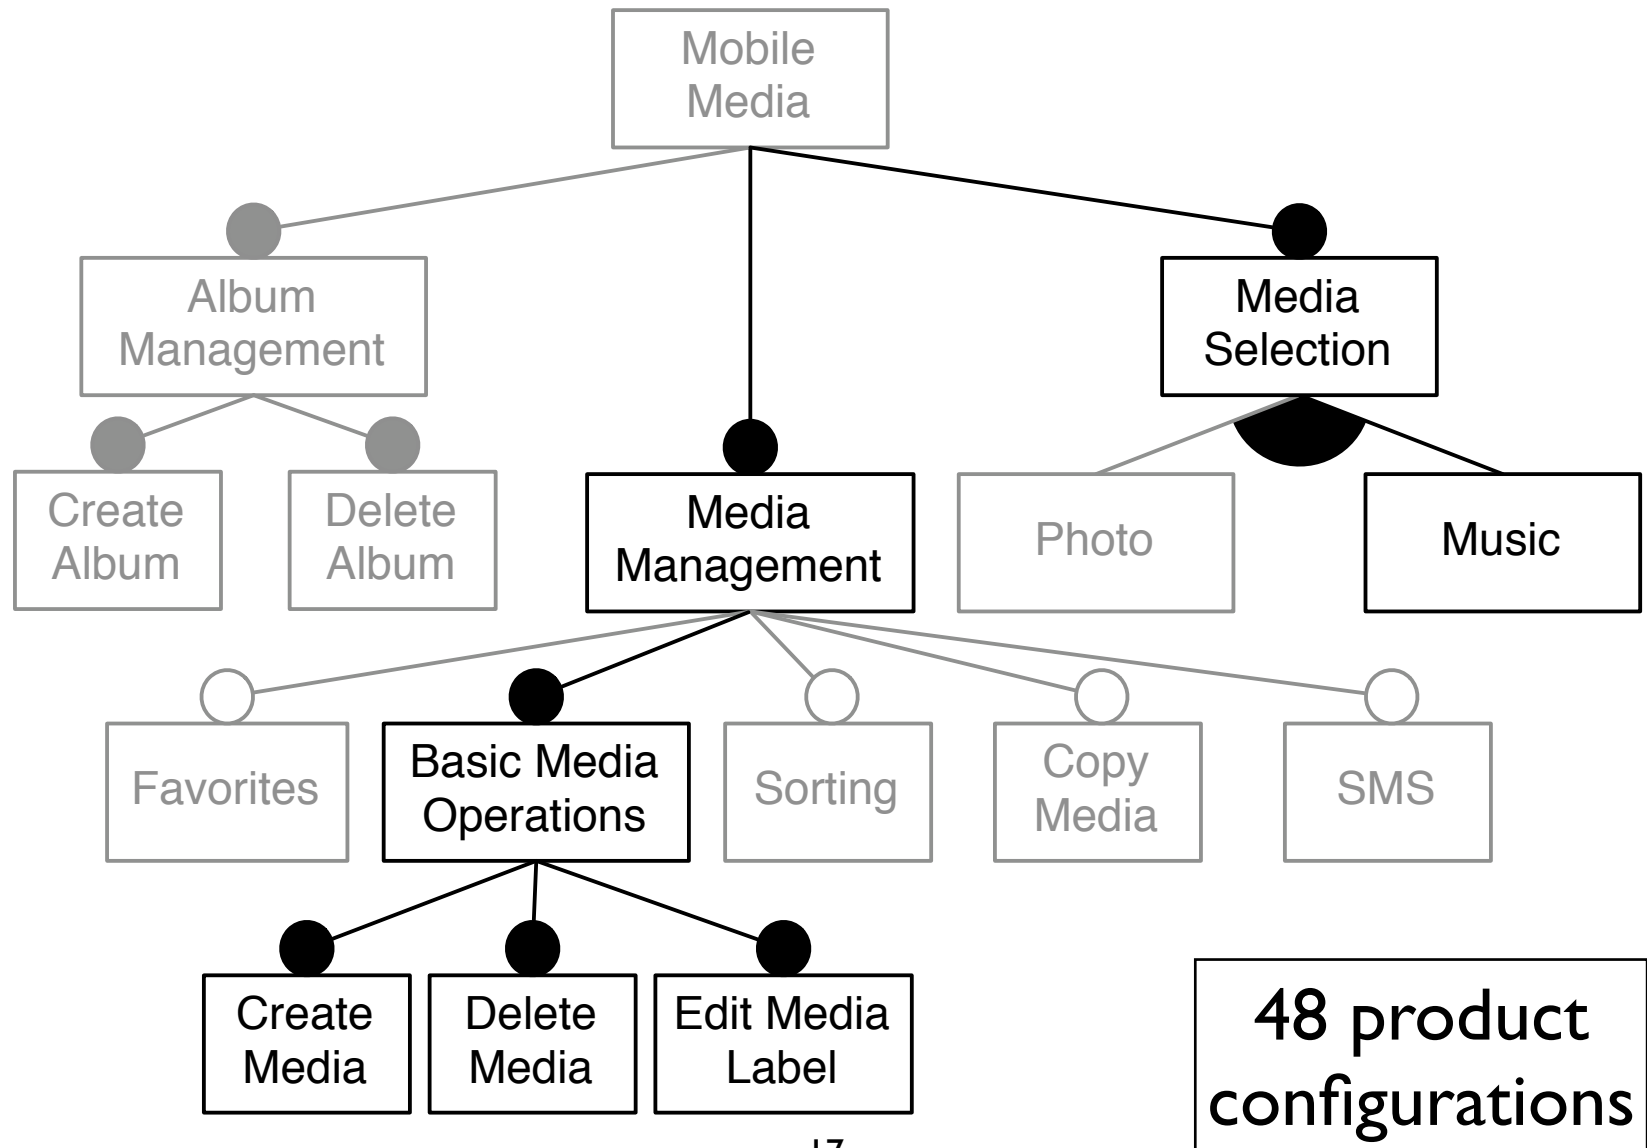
Mobile Media

Album Management

Media Selection

Create Album

Delete Album

Media Management

Photo

Music

Favorites

Basic Media Operations

Sorting

Copy Media

SMS

Create Media

Delete Media

Edit Media Label

48 product configurations

17